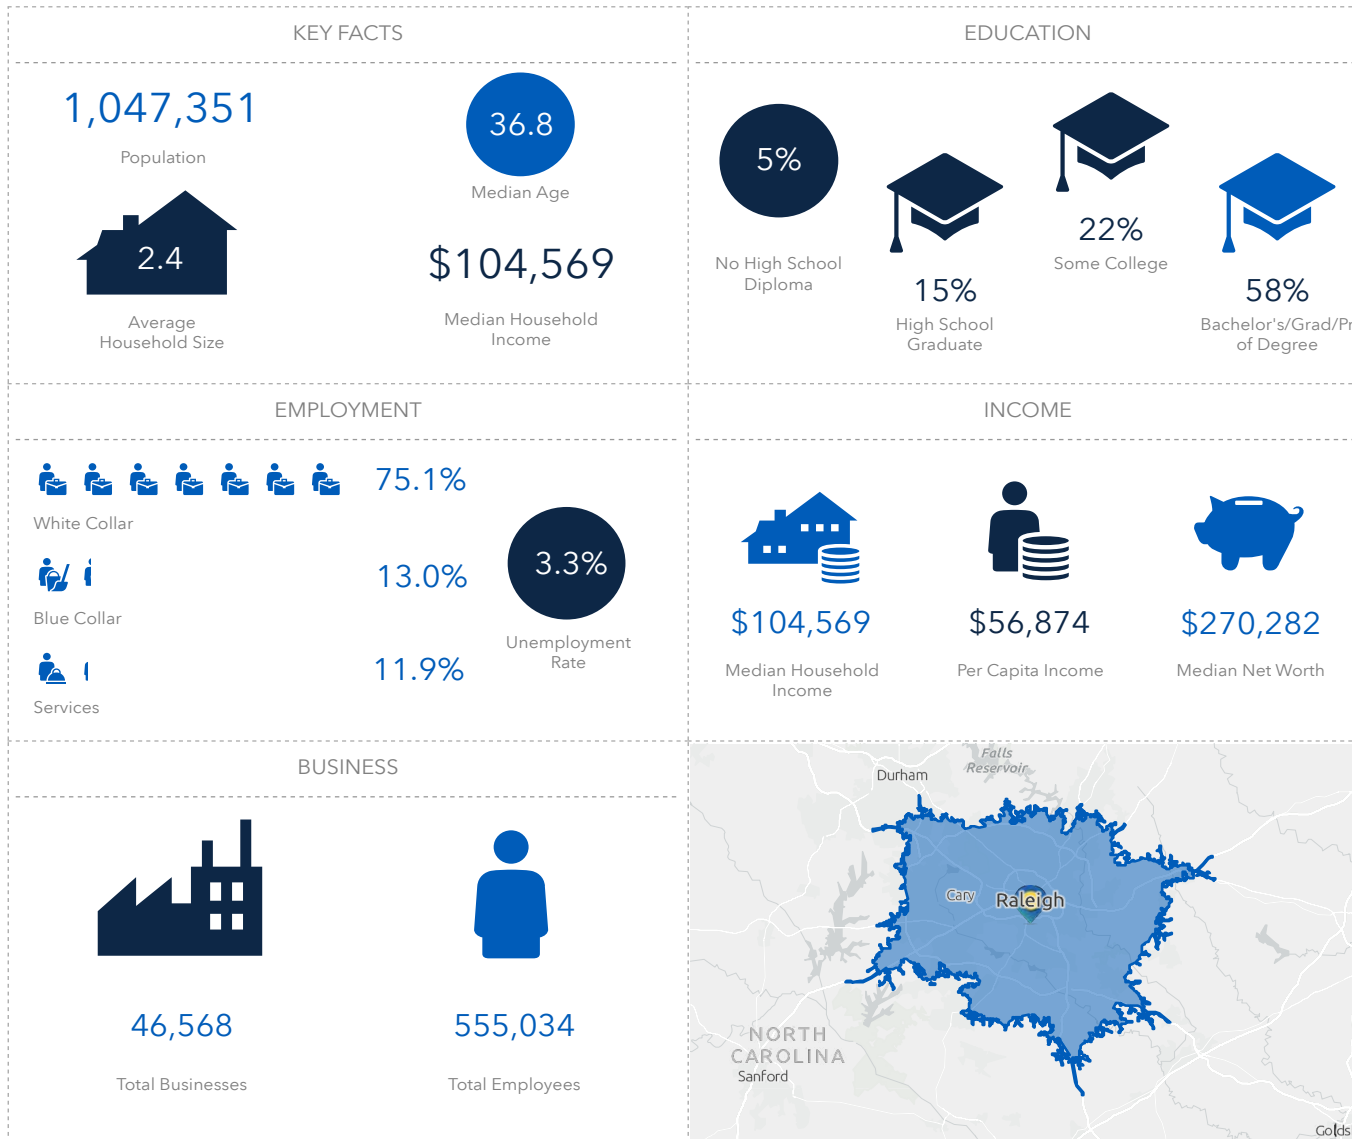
KEY FACTS

1,047,351
Population

36.8
Median Age

2.4
Average Household Size

$104,569
Median Household Income

EDUCATION

5%
No High School Diploma

15%
High School Graduate

22%
Some College

58%
Bachelor's/Grad/Pr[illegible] of Degree

EMPLOYMENT

75.1%
White Collar

13.0%
Blue Collar

11.9%
Services

3.3%
Unemployment Rate

INCOME

$104,569
Median Household Income

$56,874
Per Capita Income

$270,282
Median Net Worth

BUSINESS

46,568
Total Businesses

555,034
Total Employees

Falls Reservoir
Durham
Cary
Raleigh
NORTH CAROLINA
Sanford
Golds